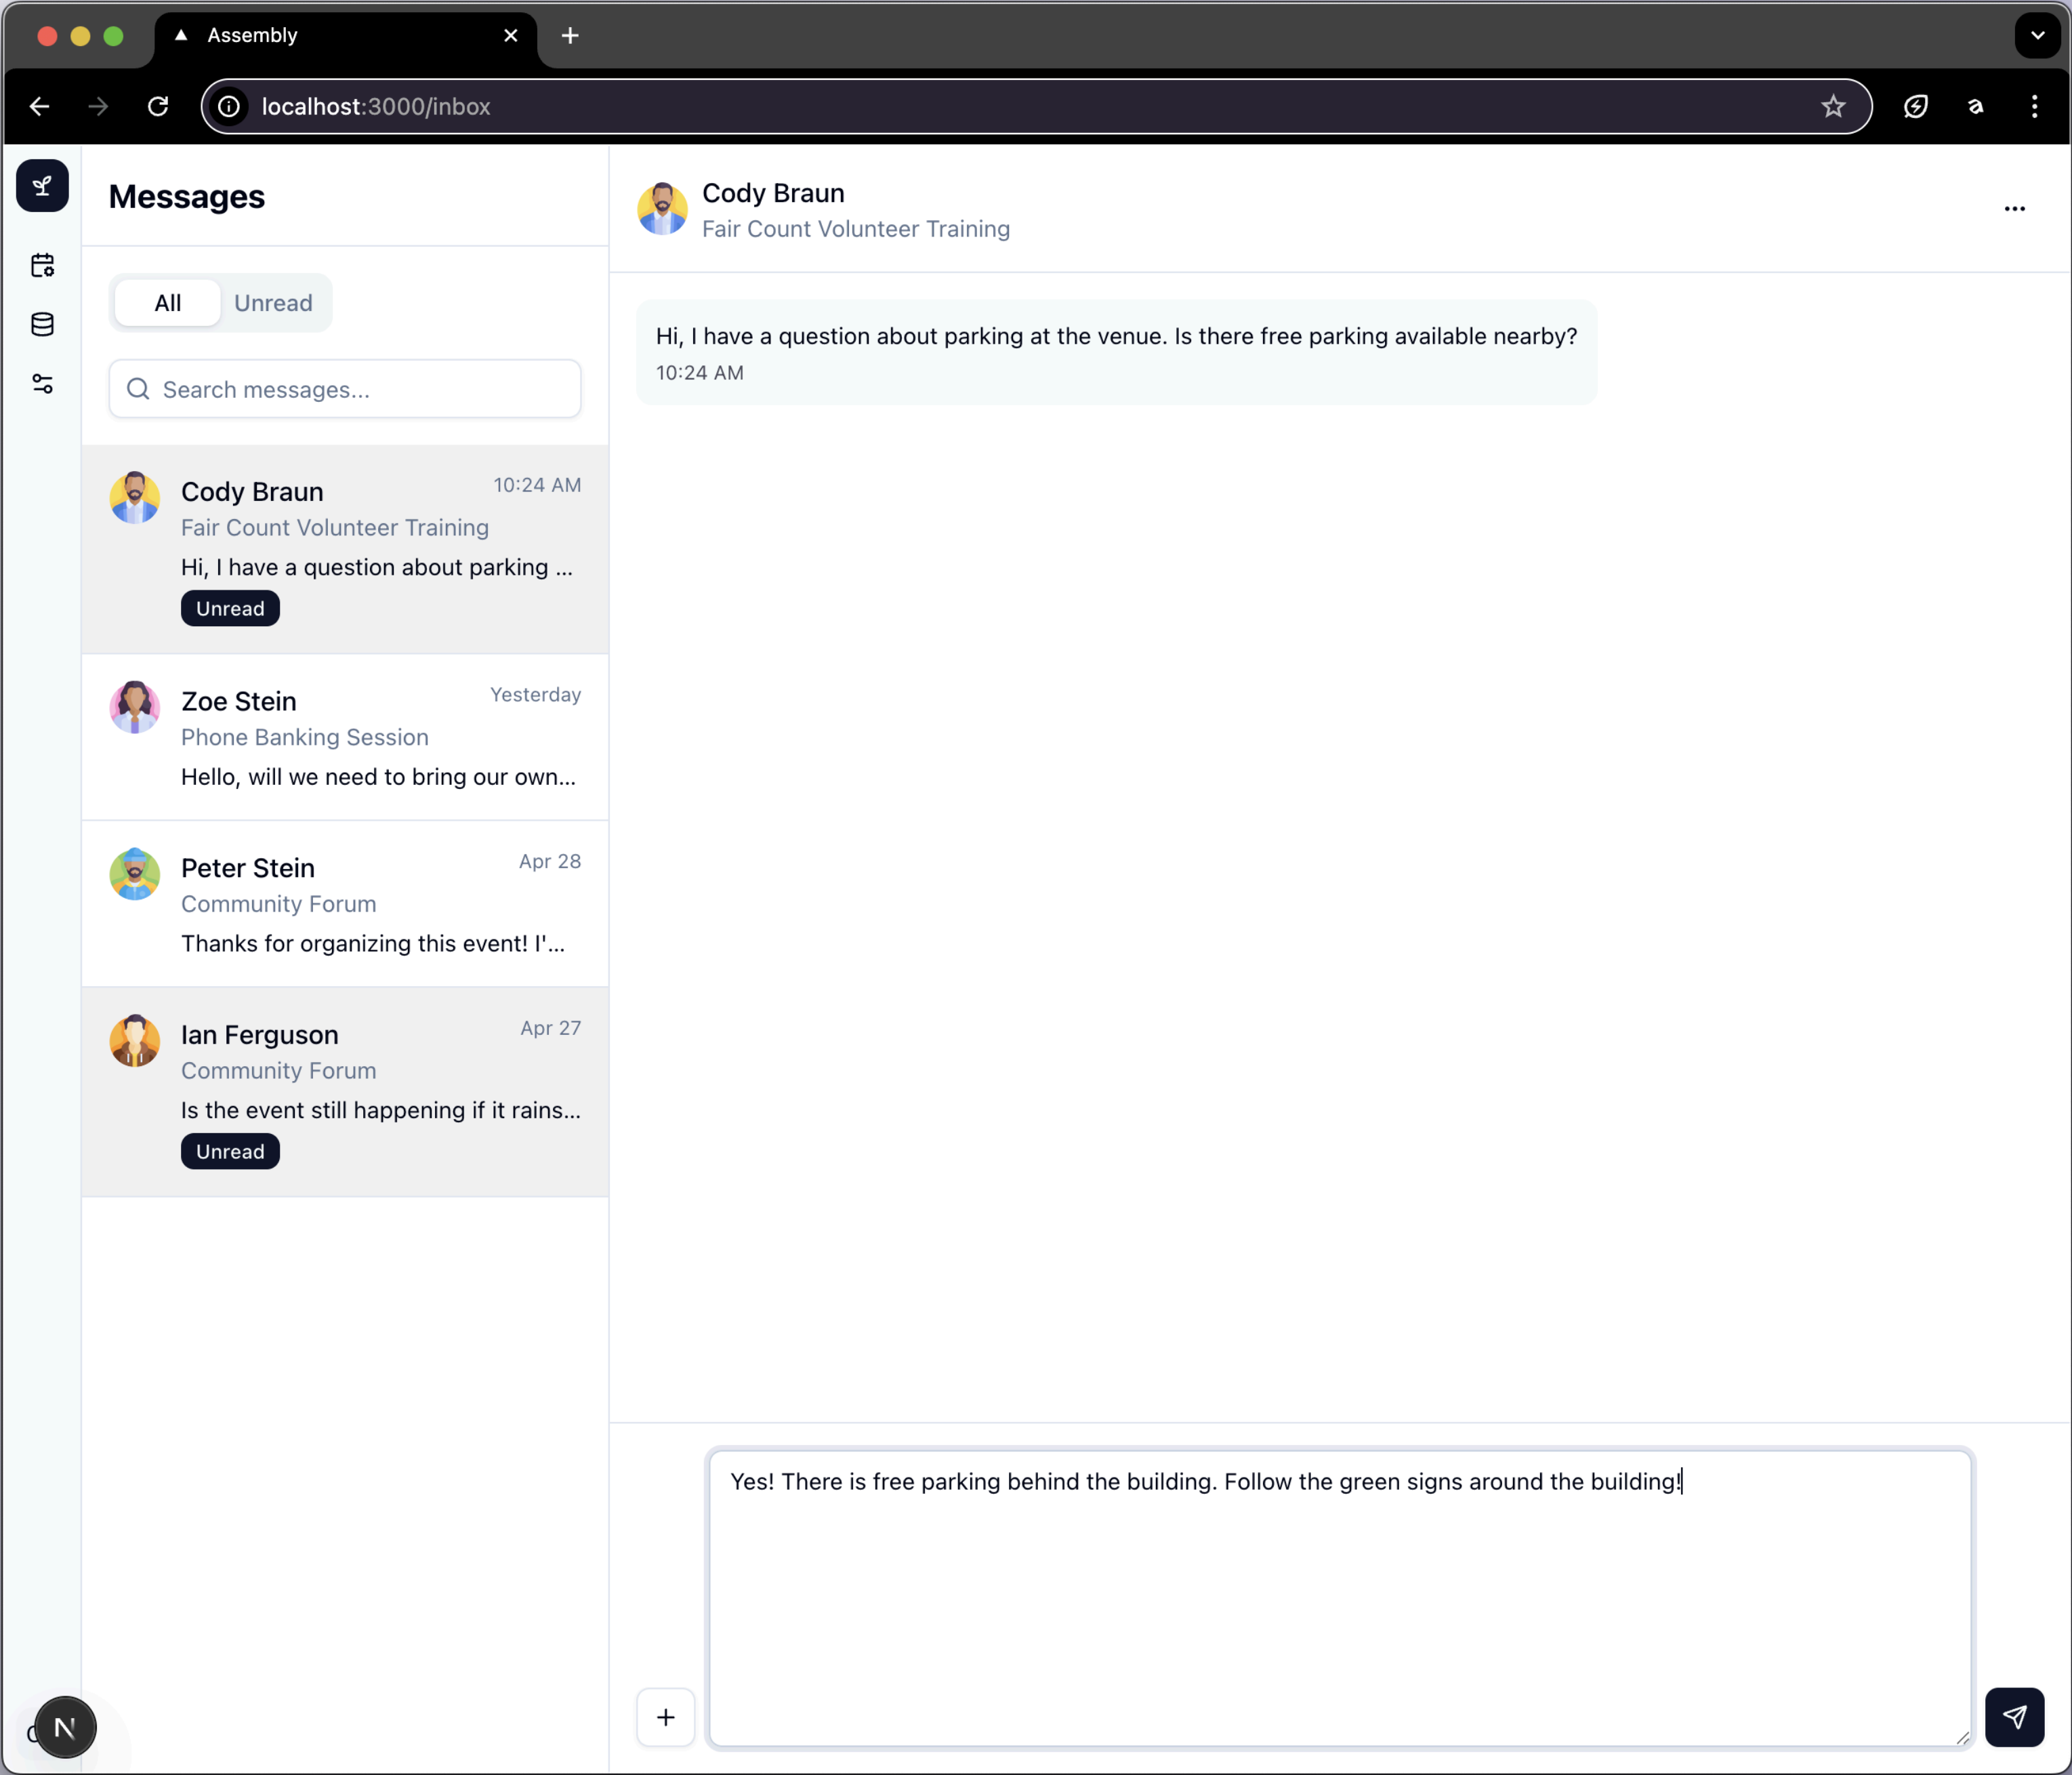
Assembly

localhost:3000/inbox

Messages

All Unread

Search messages...

Cody Braun 10:24 AM
Fair Count Volunteer Training
Hi, I have a question about parking ...
Unread

Zoe Stein Yesterday
Phone Banking Session
Hello, will we need to bring our own...

Peter Stein Apr 28
Community Forum
Thanks for organizing this event! I'...

Ian Ferguson Apr 27
Community Forum
Is the event still happening if it rains...
Unread

Cody Braun
Fair Count Volunteer Training

Hi, I have a question about parking at the venue. Is there free parking available nearby?
10:24 AM

Yes! There is free parking behind the building. Follow the green signs around the building!

N